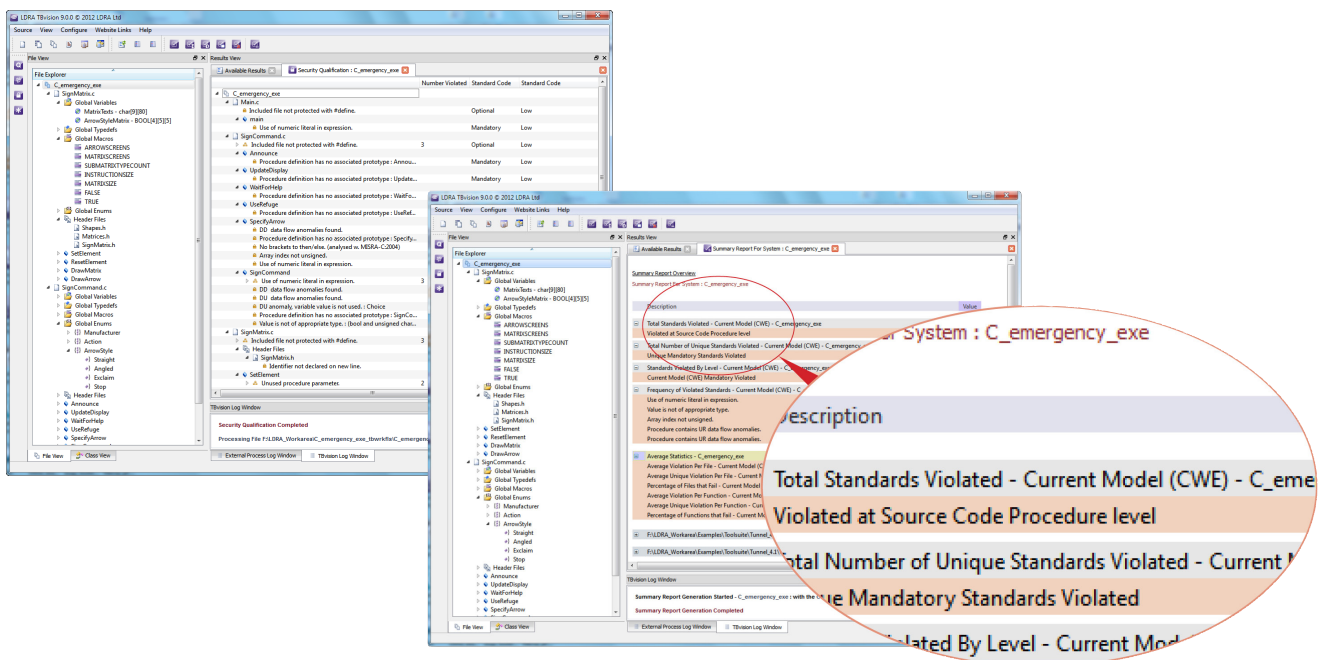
LDRA TBvision 9.0.0 © 2012 LDRA Ltd

Source View Configure Website Links Help

File View

File Explorer

C_emergency_exe
SignMatrix.c
Global Variables
MatrixTexts - char[9][80]
ArrowStyleMatrix - BOOL[4][5][5]
Global Typedefs
Global Macros
ARROWSCREENS
MATRIXSCREENS
SUBMATRIXTYPECOUNT
INSTRUCTIONSIZE
MATRIXSIZE
FALSE
TRUE
Global Enums
Header Files
Shapes.h
Matrices.h
SignMatrix.h
SetElement
ResetElement
DrawMatrix
DrawArrow
SignCommand.c
Global Variables
Global Typedefs
Global Macros
Global Enums
Manufacturer
Action
ArrowStyle
Straight
Angled
Exclaim
Stop
Header Files
Announce
UpdateDisplay
WaitForHelp
UseRefuge
SpecifyArrow

File View Class View

Results View

Available Results Security Qualification : C_emergency_exe

| | Number Violated | Standard Code | Standard Code |
|---|---|---|---|
| C_emergency_exe | | | |
| Main.c | | | |
| Included file not protected with #define. | | Optional | Low |
| main | | | |
| Use of numeric literal in expression. | | Mandatory | Low |
| SignCommand.c | | | |
| Included file not protected with #define. | 3 | Optional | Low |
| Announce | | | |
| Procedure definition has no associated prototype : Annou... | | Mandatory | Low |
| UpdateDisplay | | | |
| Procedure definition has no associated prototype : Update... | | Mandatory | Low |
| WaitForHelp | | | |
| Procedure definition has no associated prototype : WaitFo... | | | |
| UseRefuge | | | |
| Procedure definition has no associated prototype : UseRef... | | | |
| SpecifyArrow | | | |
| DD data flow anomalies found. | | | |
| Procedure definition has no associated prototype : Specify... | | | |
| No brackets to then/else. (analysed w. MISRA-C:2004) | | | |
| Array index not unsigned. | | | |
| Use of numeric literal in expression. | | | |
| SignCommand | | | |
| Use of numeric literal in expression. | 3 | | |
| DD data flow anomalies found. | | | |
| DU data flow anomalies found. | | | |
| DU anomaly, variable value is not used. : Choice | | | |
| Procedure definition has no associated prototype : SignCo... | | | |
| Value is not of appropriate type. : (bool and unsigned char... | | | |
| SignMatrix.c | | | |
| Included file not protected with #define. | 3 | | |
| Header Files | | | |
| SignMatrix.h | | | |
| Identifier not declared on new line. | | | |
| SetElement | | | |
| Unused procedure parametes | 2 | | |

TBvision Log Window

Security Qualification Completed

Processing File F:\LDRA_Workarea\C_emergency_exe_tbwrkfls\C_emergency...

External Process Log Window TBvision Log Window

LDRA TBvision 9.0.0 © 2012 LDRA Ltd

Source View Configure Website Links Help

File View

File Explorer

C_emergency_exe
SignMatrix.c
Global Variables
MatrixTexts - char[9][80]
ArrowStyleMatrix - BOOL[4][5][5]
Global Typedefs
Global Macros
ARROWSCREENS
MATRIXSCREENS
SUBMATRIXTYPECOUNT
INSTRUCTIONSIZE
MATRIXSIZE
FALSE
TRUE
Global Enums
Header Files
Shapes.h
Matrices.h
SignMatrix.h
SetElement
ResetElement
DrawMatrix
DrawArrow
SignCommand.c
Global Variables
Global Typedefs
Global Macros
Global Enums
Manufacturer
Action
ArrowStyle
Straight
Angled
Exclaim
Stop
Header Files
Announce
UpdateDisplay
WaitForHelp
UseRefuge
SpecifyArrow

File View Class View

Results View

Available Results Summary Report For System : C_emergency_exe

Summary Report Overview

Summary Report For System : C_emergency_exe

Description Value

Total Standards Violated - Current Model (CWE) - C_emergency_exe
Violated at Source Code Procedure level

Total Number of Unique Standards Violated - Current Model (CWE) - C_emergency...
Unique Mandatory Standards Violated

Standards Violated By Level - Current Model (CWE) - C_emergency...
Current Model (CWE) Mandatory Violated

Frequency of Violated Standards - Current Model (CWE) - C_emergency...
Use of numeric literal in expression.
Value is not of appropriate type.
Array index not unsigned.
Procedure contains UR data flow anomalies.
Procedure contains UR data flow anomalies.

Average Statistics - C_emergency_exe
Average Violation Per File - Current Model (C...
Average Unique Violation Per File - Current M...
Percentage of Files that Fail - Current Model...
Average Violation Per Function - Current Mo...
Average Unique Violation Per Function - Curr...
Percentage of Functions that Fail - Current M...

F:\LDRA_Workarea\Examples\Toolsuite\Tunnel_4...
F:\LDRA_Workarea\Examples\Toolsuite\Tunnel_4.1\...

TBvision Log Window

Summary Report Generation Started - C_emergency_exe : with the...
Summary Report Generation Completed

External Process Log Window TBvision Log Window

r System : C_emergency_exe

Description

Total Standards Violated - Current Model (CWE) - C_emer

Violated at Source Code Procedure level

Total Number of Unique Standards Violated - Current M

ue Mandatory Standards Violated

olated By Level - Current Mod